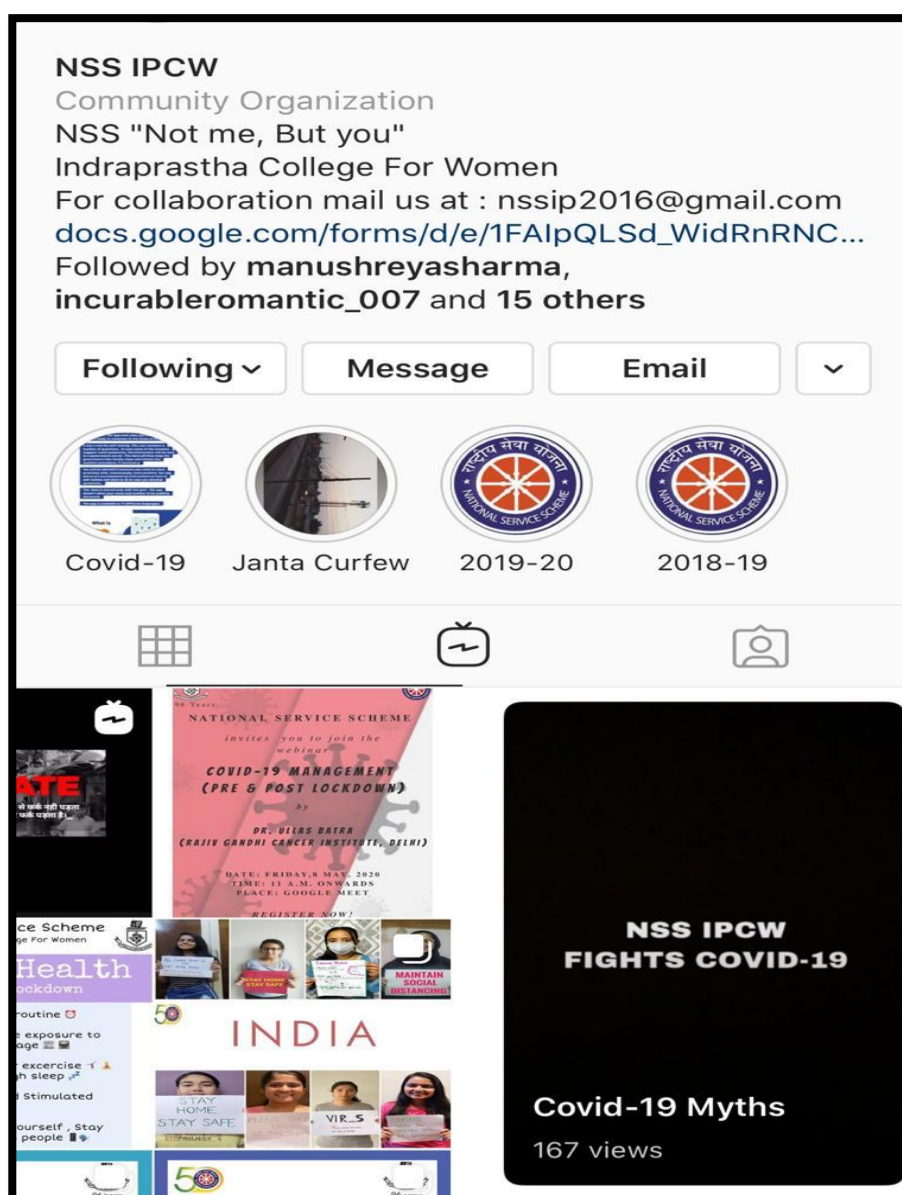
NSS IPCW
Community Organization
NSS "Not me, But you"
Indraprastha College For Women
For collaboration mail us at : nssip2016@gmail.com
docs.google.com/forms/d/e/1FAIpQLSd_WidRnRNC...
Followed by **manushreyasharma**, **incurableromantic_007** and **15 others**

Following
Message
Email

Covid-19
Janta Curfew
2019-20
2018-19

NATIONAL SERVICE SCHEME
invites you to join the webinar
COVID-19 MANAGEMENT (PRE & POST LOCKDOWN)
by
DR. ULLAS BATRA
(RAJIV GANDHI CANCER INSTITUTE, DELHI)
DATE: FRIDAY, 8 MAY, 2020
TIME: 11 A.M. ONWARDS
PLACE: GOOGLE MEET
REGISTER NOW!

ATE

ce Scheme
ge For Women
Health
ockdown
outine
e exposure to
age
exercise
h sleep
Stimulated
ourself, Stay
people

STAY HOME STAY SAFE
MAINTAIN SOCIAL DISTANCING
50
INDIA
STAY HOME STAY SAFE
VIR_S
50

NSS IPCW
FIGHTS COVID-19
Covid-19 Myths
167 views